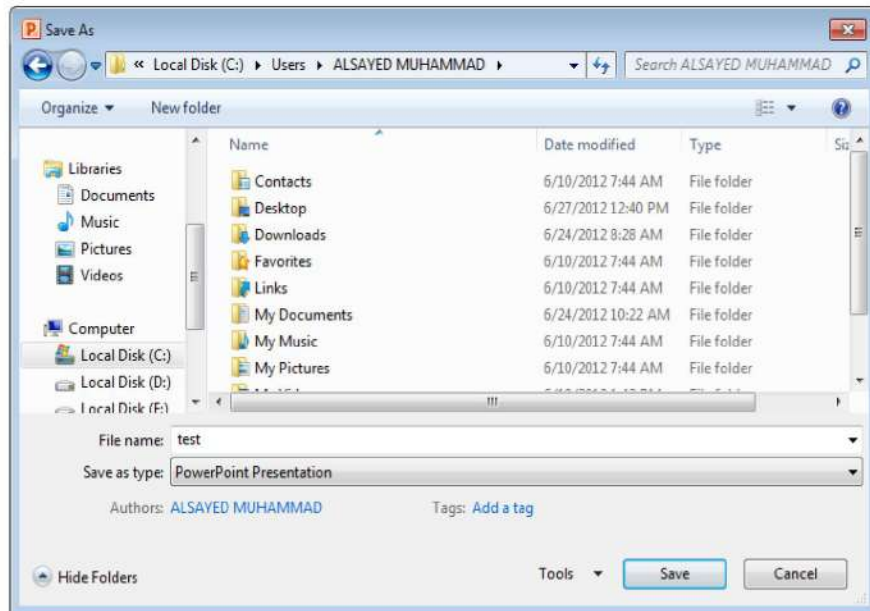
Save As

« Local Disk (C:) ▸ Users ▸ ALSAYED MUHAMMAD ▸

Search ALSAYED MUHAMMAD

Organize ▾ New folder

Libraries
Documents
Music
Pictures
Videos

Computer
Local Disk (C:)
Local Disk (D:)
Local Disk (E:)

| Name | Date modified | Type | Si |
|---|---|---|---|
| Contacts | 6/10/2012 7:44 AM | File folder | |
| Desktop | 6/27/2012 12:40 PM | File folder | |
| Downloads | 6/24/2012 8:28 AM | File folder | |
| Favorites | 6/10/2012 7:44 AM | File folder | |
| Links | 6/10/2012 7:44 AM | File folder | |
| My Documents | 6/24/2012 10:22 AM | File folder | |
| My Music | 6/10/2012 7:44 AM | File folder | |
| My Pictures | 6/10/2012 7:44 AM | File folder | |

File name: test

Save as type: PowerPoint Presentation

Authors: ALSAYED MUHAMMAD

Tags: Add a tag

Hide Folders

Tools ▾

Save

Cancel